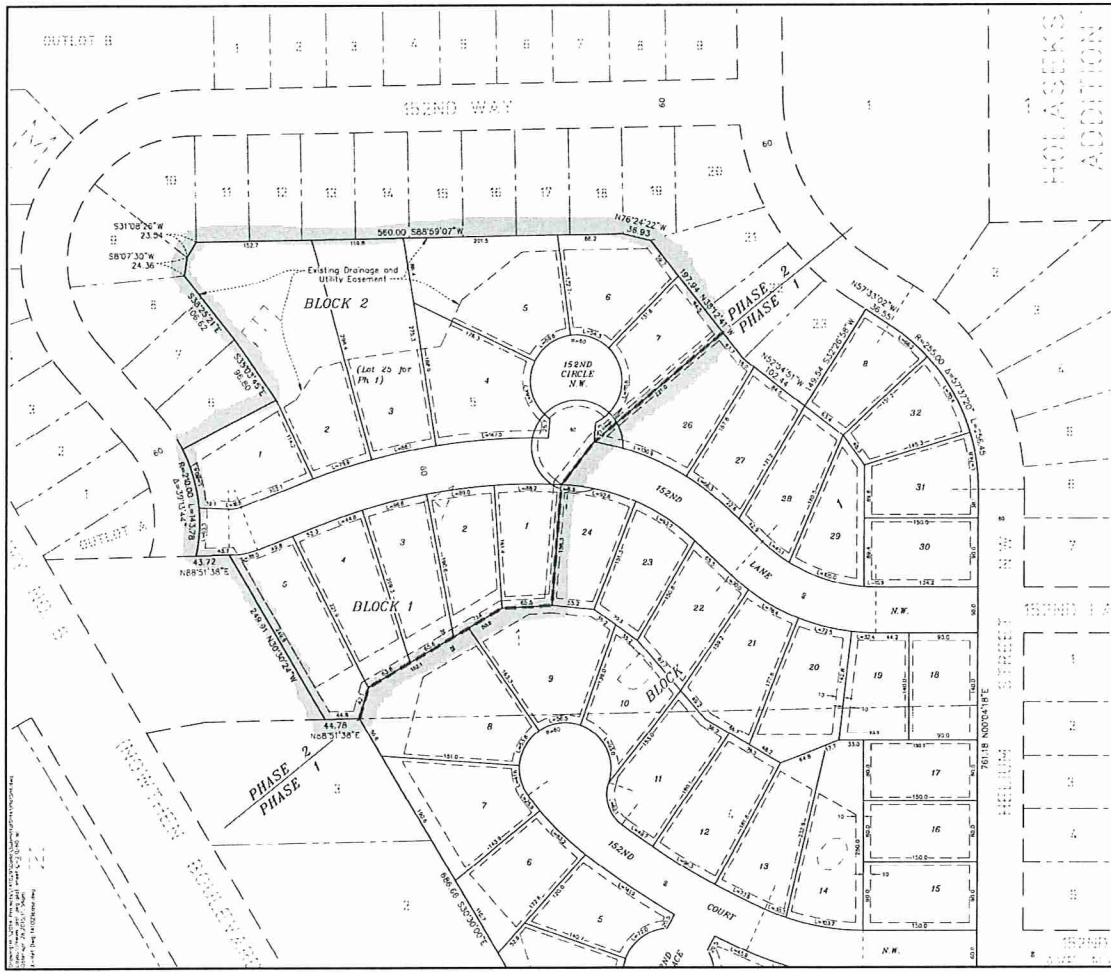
OUTLOT B

1 2 3 4 5 6 7 8 9

152ND WAY

60

1

HOLASEKS ADDITION

10 11 12 13 14 15 16 17 18 19 20

60

21

S31°08'26"W 23.94

S8°07'30"W 24.36

560.00 S88°59'07"W

N76°24'22"W 38.93

Existing Drainage and Utility Easement

BLOCK 2

PHASE 2

PHASE 1

N57°33'02"W 36.55

(Lot 25 for Ph 1)

152ND CIRCLE N.W.

1 2 3 4 5 6 7 8

26 27 28 29 30 31 32

23

BLOCK 1

1 2 3 4 5 24 23 22 21 20 19 18

152ND LANE N.W.

60

43.72 N88°51'38"E

44.78 N88°51'38"E

PHASE 2

PHASE 1

9 10 11 12 13 14 15 16 17

6 7 8 5

BLOCK

152ND COURT N.W.

761.18 N00°04'18"E

OUTLOT A

152ND LA

1 2 3 4 5 6 7

3

2

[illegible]